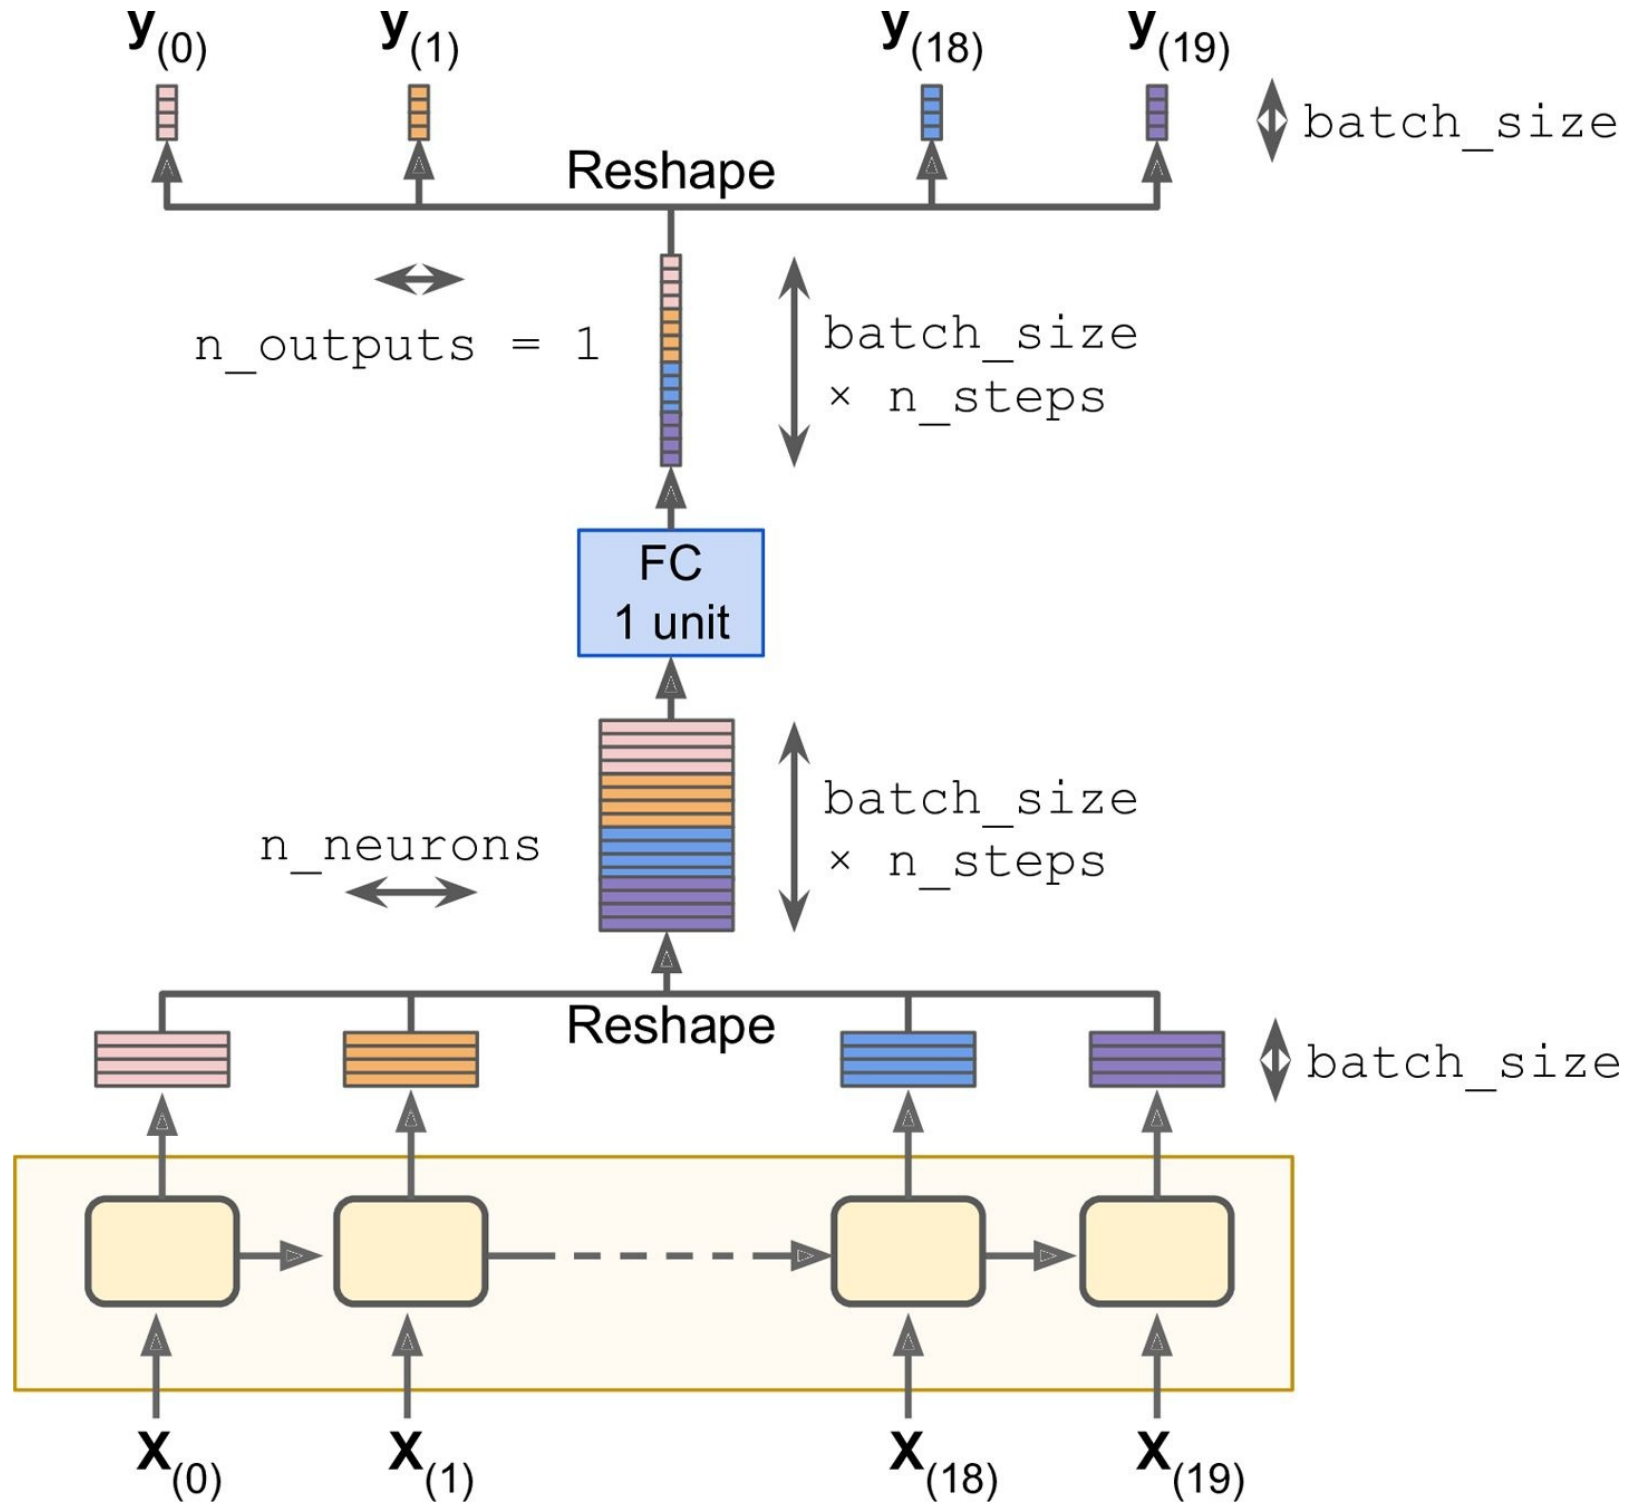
$\mathbf{y}_{(0)}$ $\mathbf{y}_{(1)}$ $\mathbf{y}_{(18)}$ $\mathbf{y}_{(19)}$

batch_size

Reshape

n_outputs = 1

batch_size × n_steps

FC
1 unit

n_neurons

batch_size × n_steps

Reshape

batch_size

$\mathbf{X}_{(0)}$ $\mathbf{X}_{(1)}$ $\mathbf{X}_{(18)}$ $\mathbf{X}_{(19)}$